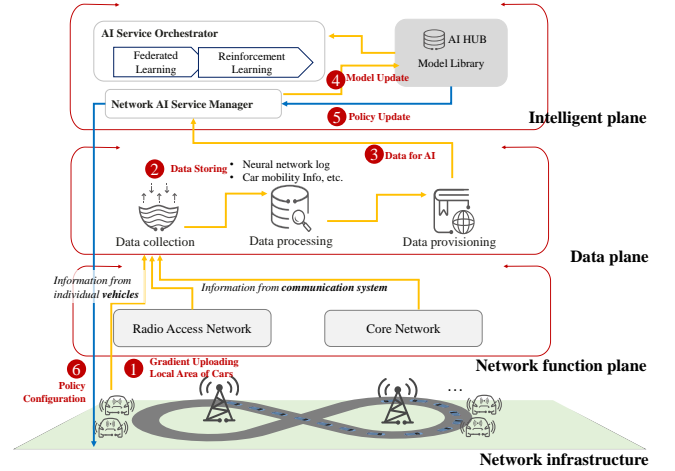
AI Service Orchestrator

Federated Learning

Reinforcement Learning

AI HUB

Model Library

4 Model Update

Network AI Service Manager

5 Policy Update

Intelligent plane

2 Data Storing

• Neural network log
• Car mobility Info, etc.

3 Data for AI

Data collection

Data processing

Data provisioning

Data plane

Information from individual vehicles

Information from communication system

Radio Access Network

Core Network

Network function plane

6 Policy Configuration

1 Gradient Uploading Local Area of Cars

...

Network infrastructure